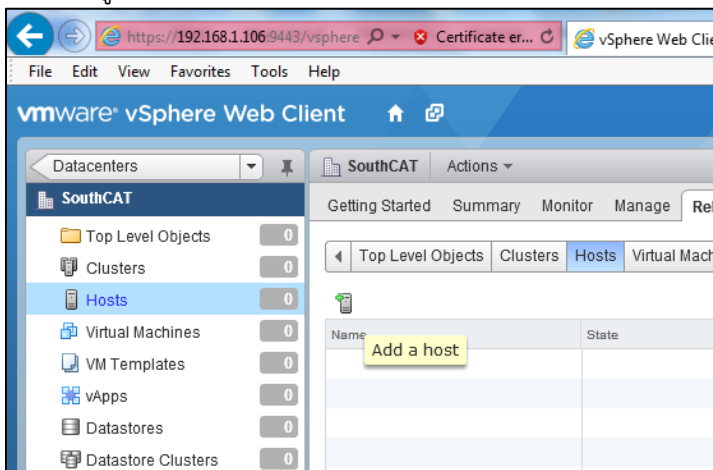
https://192.168.1.106:9443/vsphere
Certificate er...
vSphere Web Cli

File Edit View Favorites Tools Help

vmware vSphere Web Client

Datacenters

SouthCAT

Top Level Objects 0
Clusters 0
Hosts 0
Virtual Machines 0
VM Templates 0
vApps 0
Datastores 0
Datastore Clusters 0

SouthCAT Actions

Getting Started Summary Monitor Manage Re

Top Level Objects Clusters Hosts Virtual Mach

Name State

Add a host